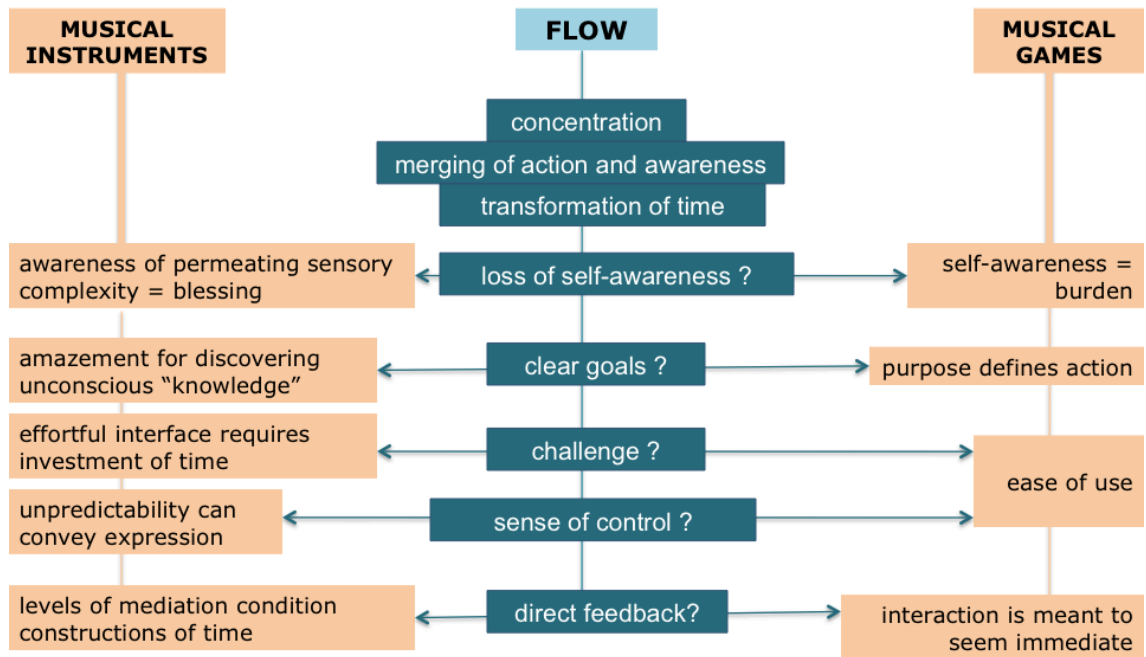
MUSICAL INSTRUMENTS

FLOW

MUSICAL GAMES

concentration

merging of action and awareness

transformation of time

awareness of permeating sensory complexity = blessing

loss of self-awareness ?

self-awareness = burden

amazement for discovering unconscious “knowledge”

clear goals ?

purpose defines action

effortful interface requires investment of time

challenge ?

ease of use

unpredictability can convey expression

sense of control ?

levels of mediation condition constructions of time

direct feedback?

interaction is meant to seem immediate